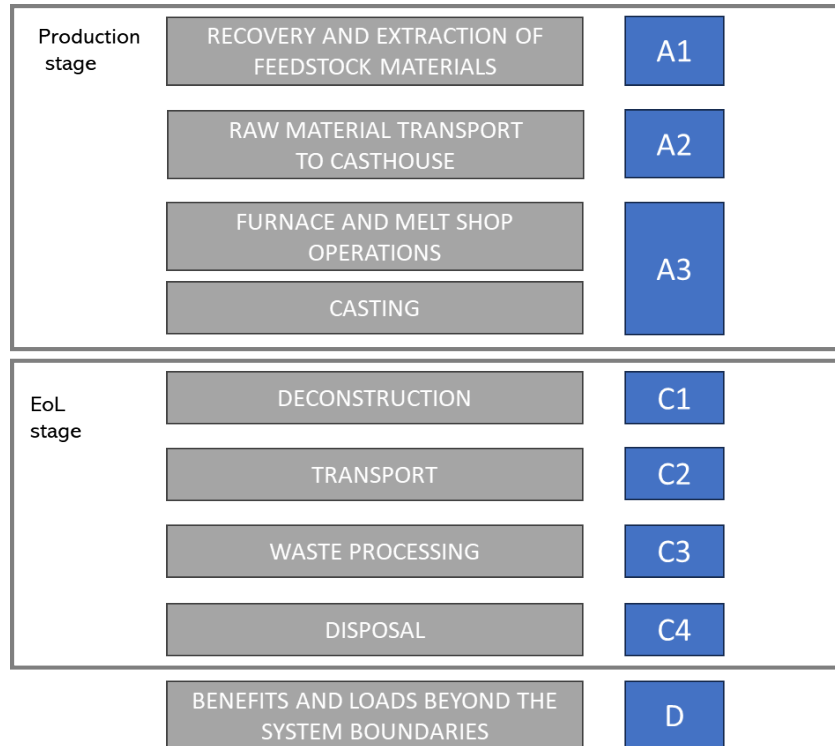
Production stage

RECOVERY AND EXTRACTION OF FEEDSTOCK MATERIALS

A1

RAW MATERIAL TRANSPORT TO CASTHOUSE

A2

FURNACE AND MELT SHOP OPERATIONS

CASTING

A3

EoL stage

DECONSTRUCTION

C1

TRANSPORT

C2

WASTE PROCESSING

C3

DISPOSAL

C4

BENEFITS AND LOADS BEYOND THE SYSTEM BOUNDARIES

D